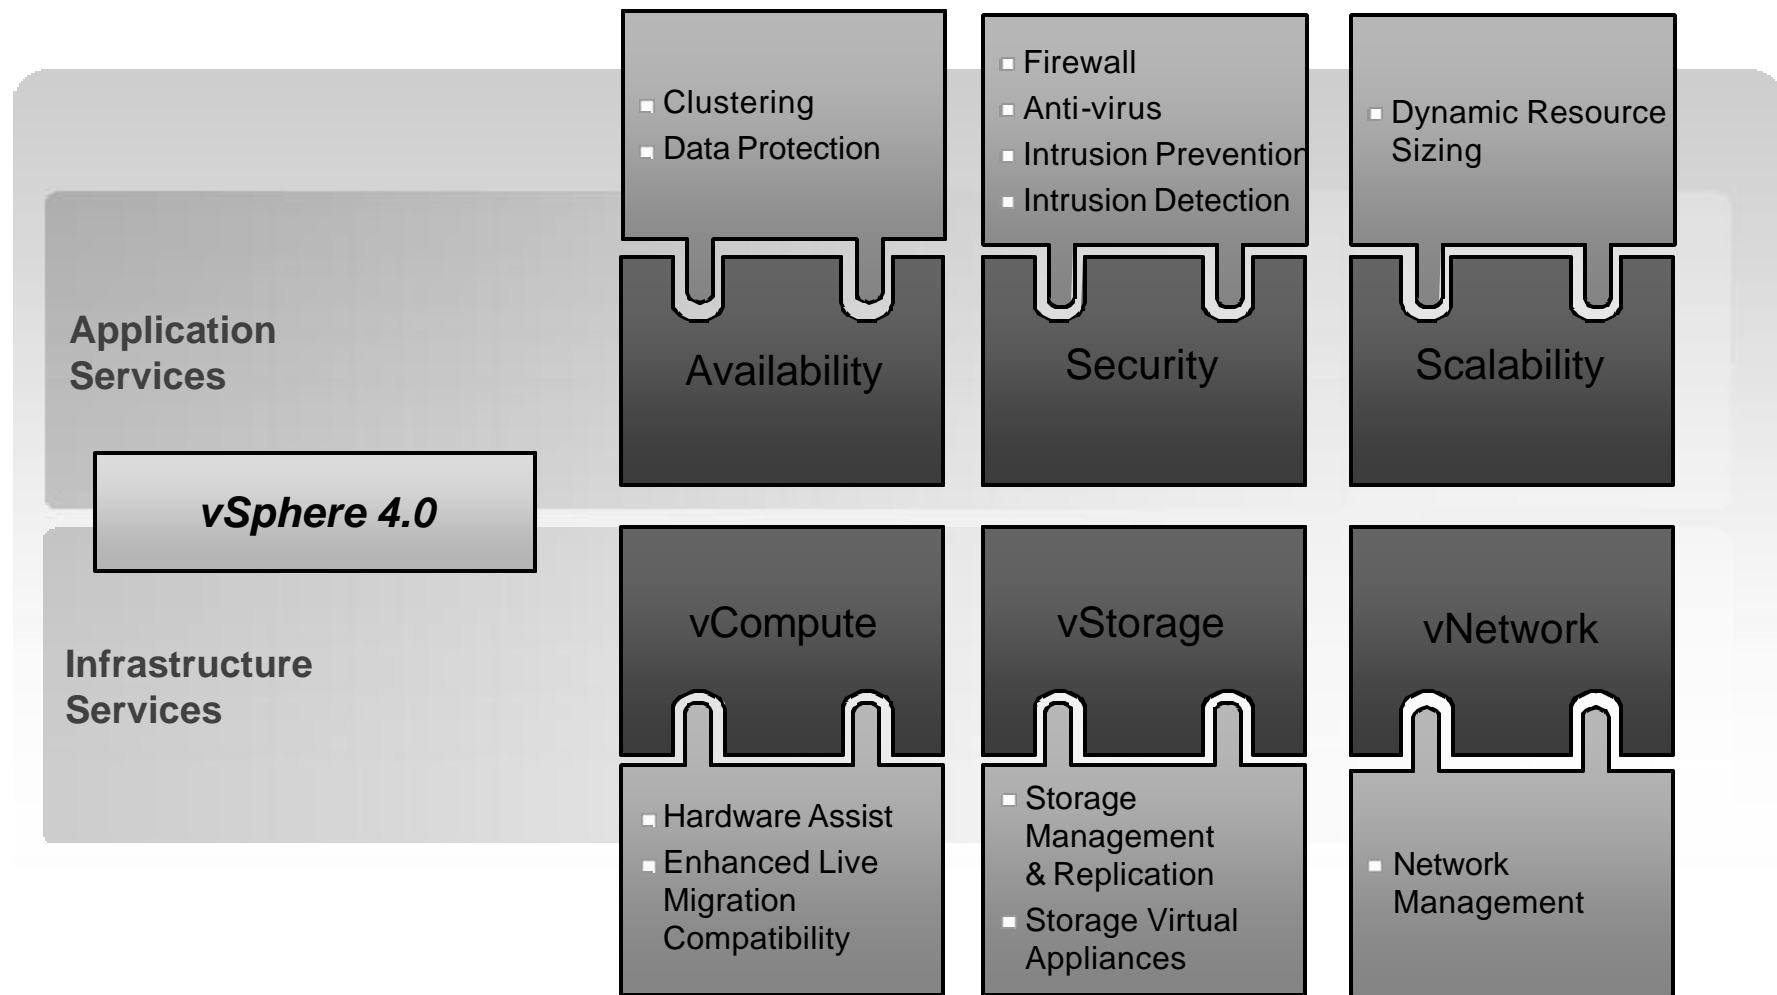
Application Services

vSphere 4.0

Infrastructure Services

- Clustering
- Data Protection

Availability

- Firewall
- Anti-virus
- Intrusion Preventior
- Intrusion Detection

Security

- Dynamic Resource Sizing

Scalability

vCompute

- Hardware Assist
- Enhanced Live Migration Compatibility

vStorage

- Storage Management & Replication
- Storage Virtual Appliances

vNetwork

- Network Management